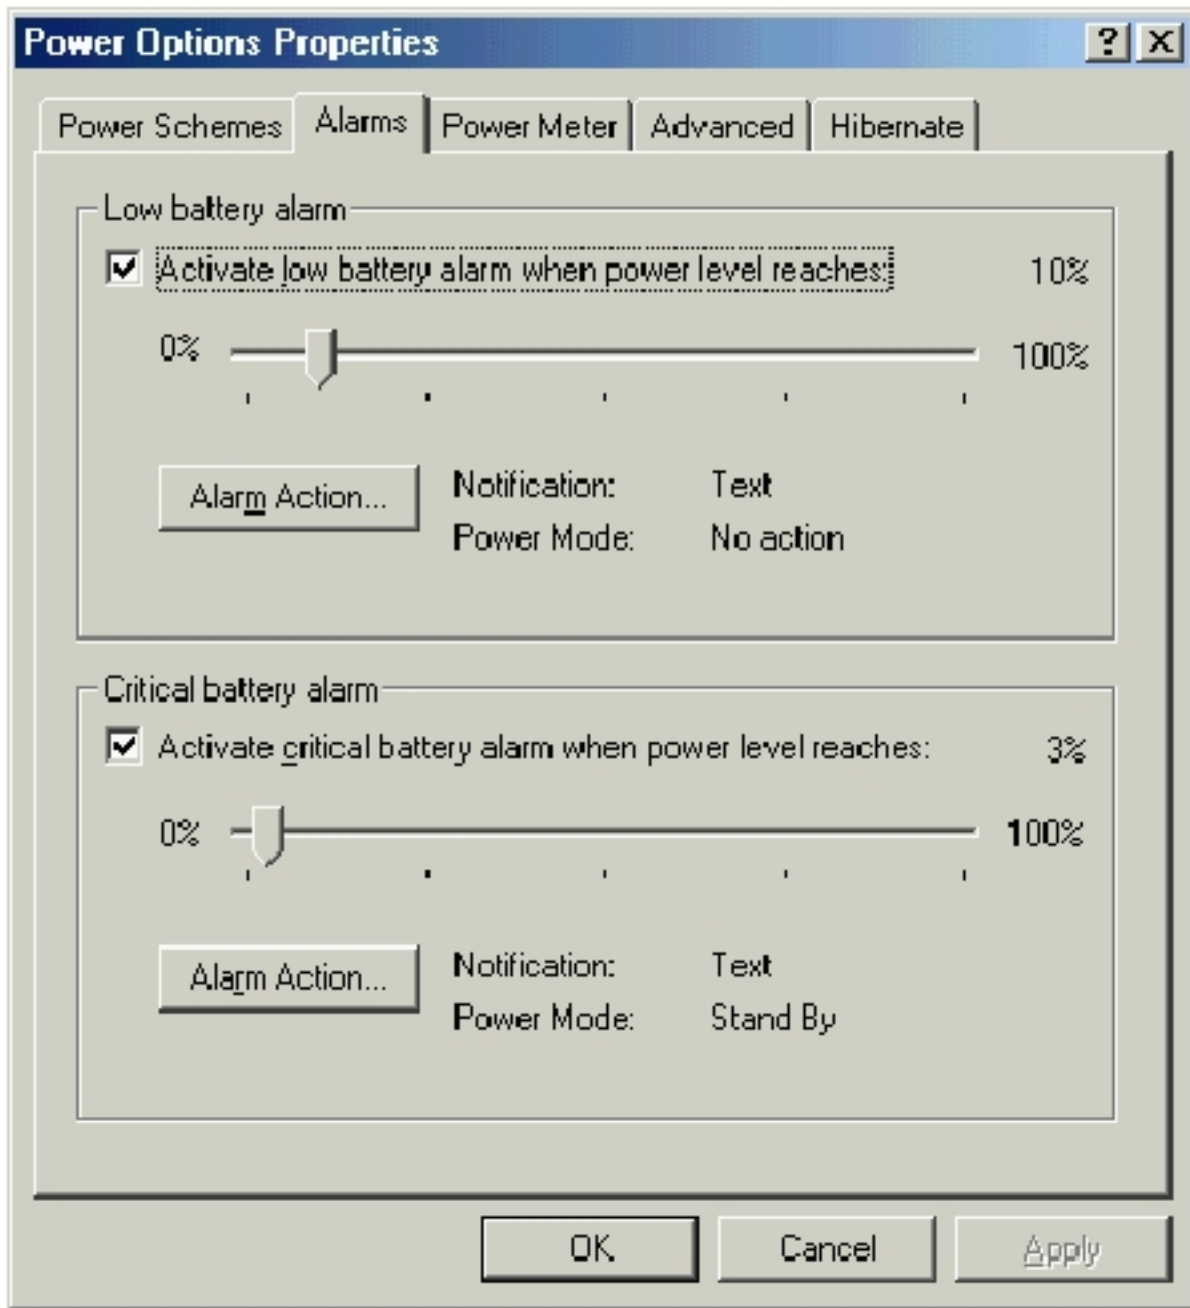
Power Options Properties

?
X

Power Schemes
Alarms
Power Meter
Advanced
Hibernate

Low battery alarm

Activate low battery alarm when power level reaches:
10%

0%
100%

Alarm Action...
Notification: Text
Power Mode: No action

Critical battery alarm

Activate critical battery alarm when power level reaches:
3%

0%
100%

Alarm Action...
Notification: Text
Power Mode: Stand By

OK
Cancel
Apply